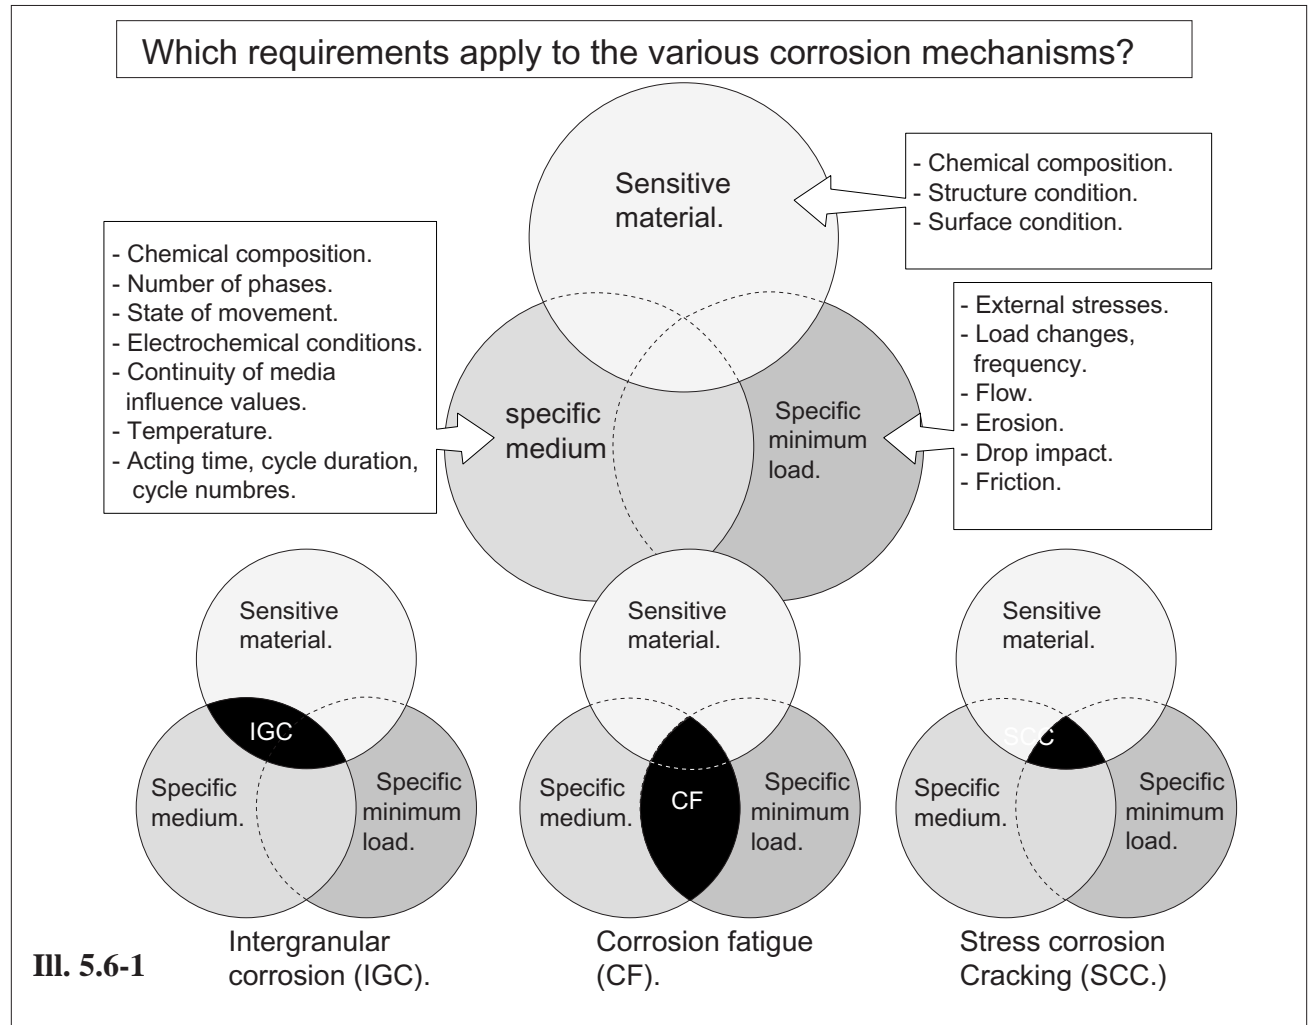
Which requirements apply to the various corrosion mechanisms?

Sensitive material.

- Chemical composition.
- Structure condition.
- Surface condition.

- Chemical composition.
- Number of phases.
- State of movement.
- Electrochemical conditions.
- Continuity of media influence values.
- Temperature.
- Acting time, cycle duration, cycle numbres.

specific medium

Specific minimum load.

- External stresses.
- Load changes, frequency.
- Flow.
- Erosion.
- Drop impact.
- Friction.

Sensitive material.

IGC

Specific medium.

Specific minimum load.

Intergranular corrosion (IGC).

Sensitive material.

CF

Specific medium.

Specific minimum load.

Corrosion fatigue (CF).

Sensitive material.

SCC

Specific medium.

Specific minimum load.

Stress corrosion Cracking (SCC.)

Ill. 5.6-1